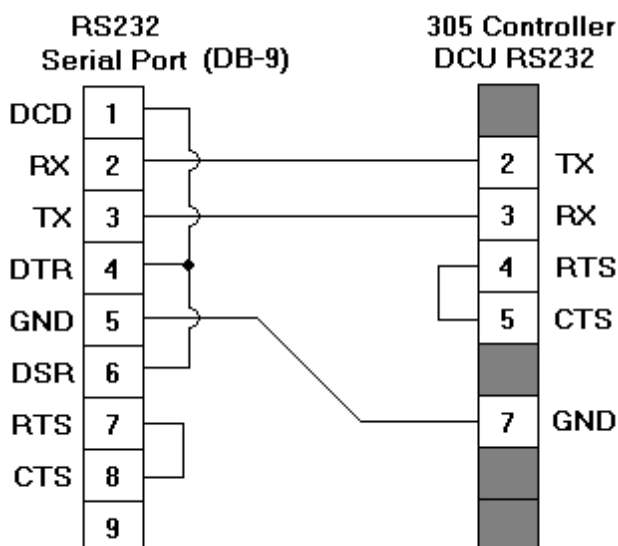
RS232
Serial Port (DB-9)

| | |
|---|---|
| DCD | 1 |
| RX | 2 |
| TX | 3 |
| DTR | 4 |
| GND | 5 |
| DSR | 6 |
| RTS | 7 |
| CTS | 8 |
| | 9 |

305 Controller
DCU RS232

| | |
|---|---|
| | |
| 2 | TX |
| 3 | RX |
| 4 | RTS |
| 5 | CTS |
| | |
| 7 | GND |
| | |
| | |